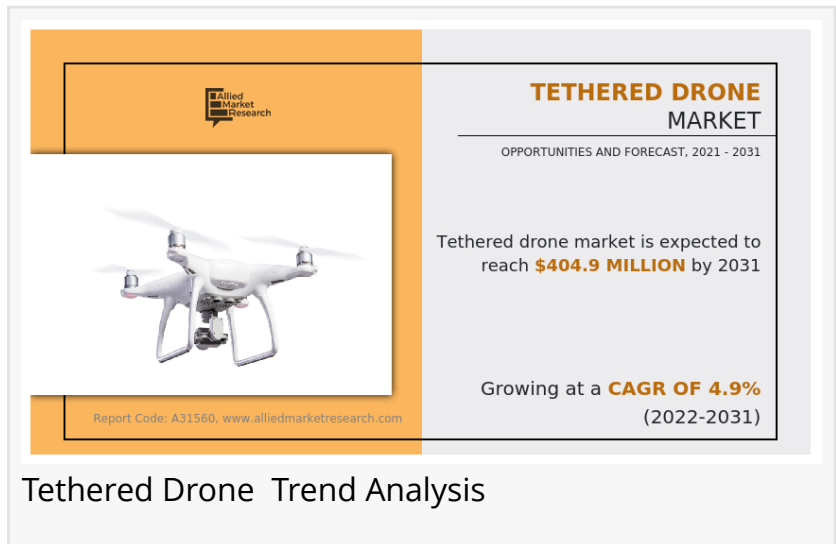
Allied Market Research

TETHERED DRONE
MARKET

OPPORTUNITIES AND FORECAST, 2021 - 2031

Tethered drone market is expected to reach $404.9 MILLION by 2031

Growing at a CAGR OF 4.9% (2022-2031)

Report Code: A31560, www.alliedmarketresearch.com

Tethered Drone Trend Analysis